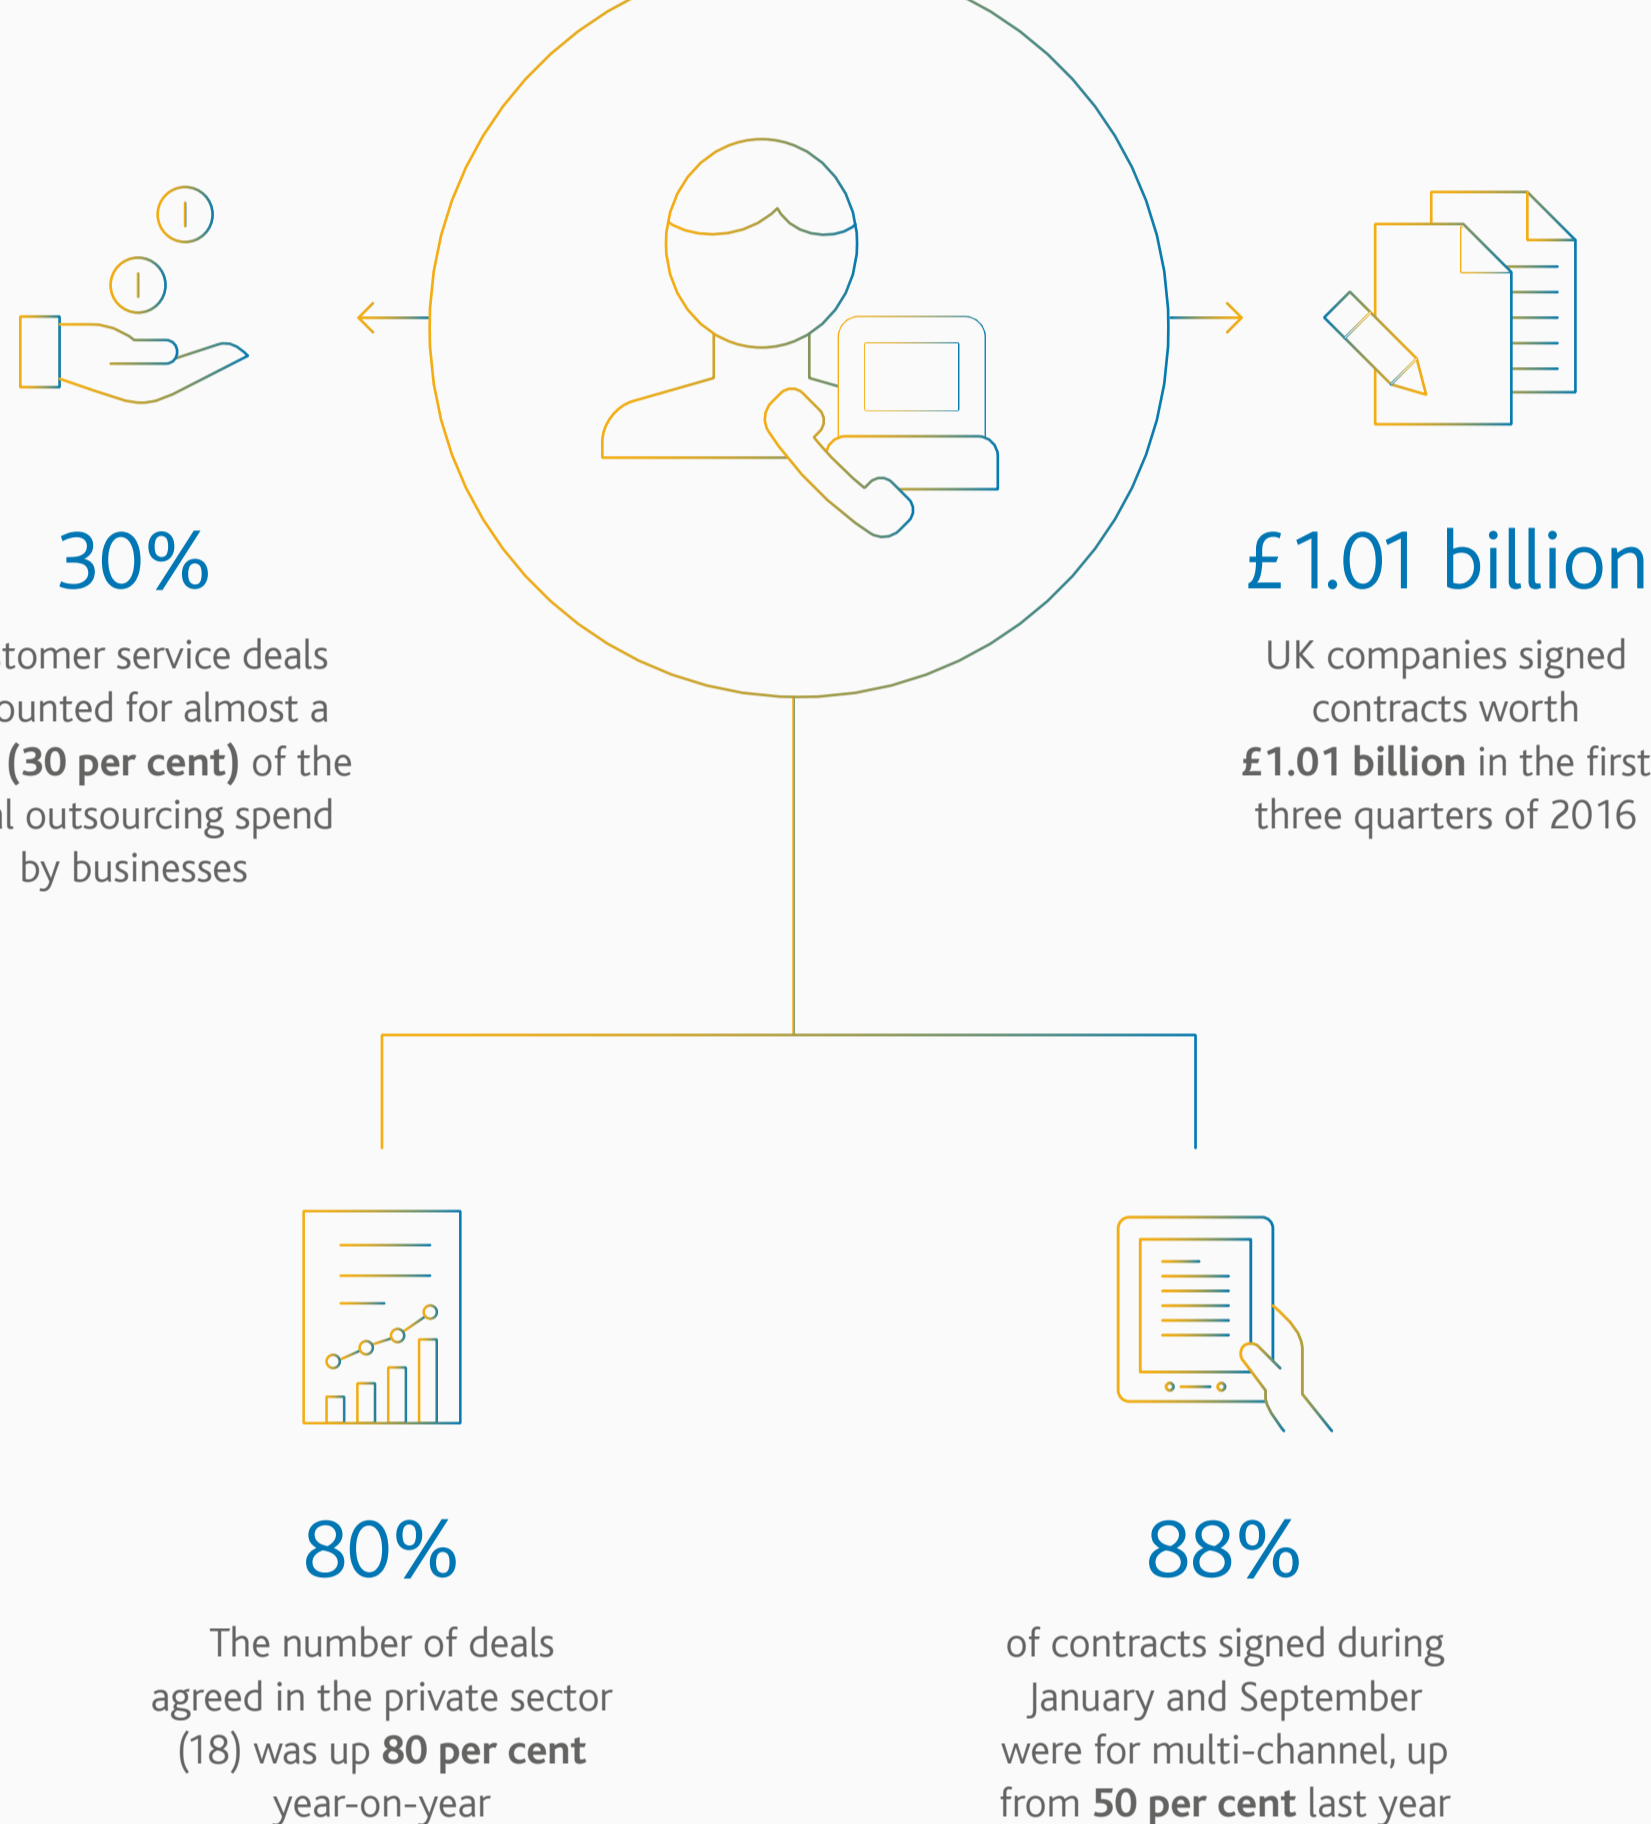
30%

tomer service deals ounted for almost a (30 per cent) of the l outsourcing spend by businesses

£1.01 billion

UK companies signed contracts worth £1.01 billion in the first three quarters of 2016

80%

The number of deals agreed in the private sector (18) was up 80 per cent year-on-year

88%

of contracts signed during January and September were for multi-channel, up from 50 per cent last year